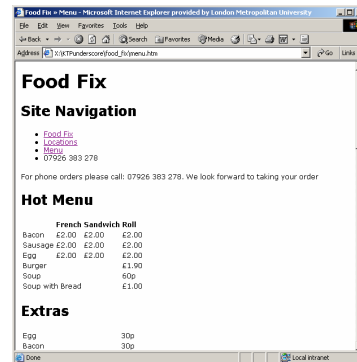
Food Fix - Menu - Microsoft Internet Explorer provided by London Metropolitan University

File Edit View Favorites Tools Help

Back Search Favorites Media

Address X:\KTPunderscore\food_fix\menu.htm Go Links

Food Fix

Site Navigation

- Food Fix
- Locations
- Menu
- 07926 383 278

For phone orders please call: 07926 383 278. We look forward to taking your order

Hot Menu

| | French | Sandwich | Roll |
|---|---|---|---|
| Bacon | £2.00 | £2.00 | £2.00 |
| Sausage | £2.00 | £2.00 | £2.00 |
| Egg | £2.00 | £2.00 | £2.00 |
| Burger | | | £1.90 |
| Soup | | | 60p |
| Soup with Bread | | | £1.00 |

Extras

| | |
|---|---|
| Egg | 30p |
| Bacon | 30p |

Done Local intranet